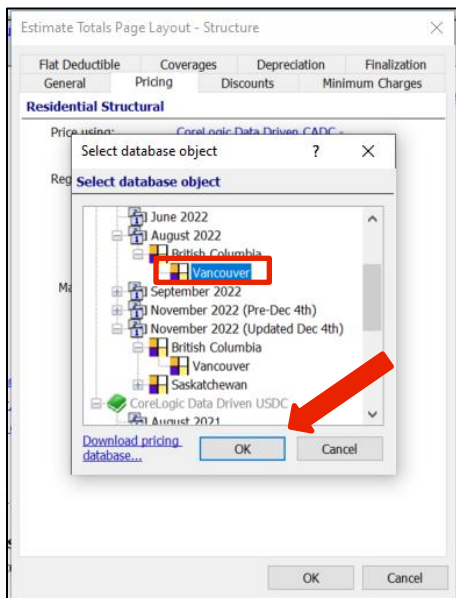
Estimate Totals Page Layout - Structure

Flat Deductible
Coverages
Depreciation
Finalization
General
Pricing
Discounts
Minimum Charges

Residential Structural

Price using:
CoreLogic Data Driven CADC -

Reg

Ma

Select database object
?

Select database object

June 2022
August 2022
British Columbia
Vancouver
September 2022
November 2022 (Pre-Dec 4th)
November 2022 (Updated Dec 4th)
British Columbia
Vancouver
Saskatchewan
CoreLogic Data Driven USDC
August 2021

Download pricing database...
OK
Cancel

OK
Cancel